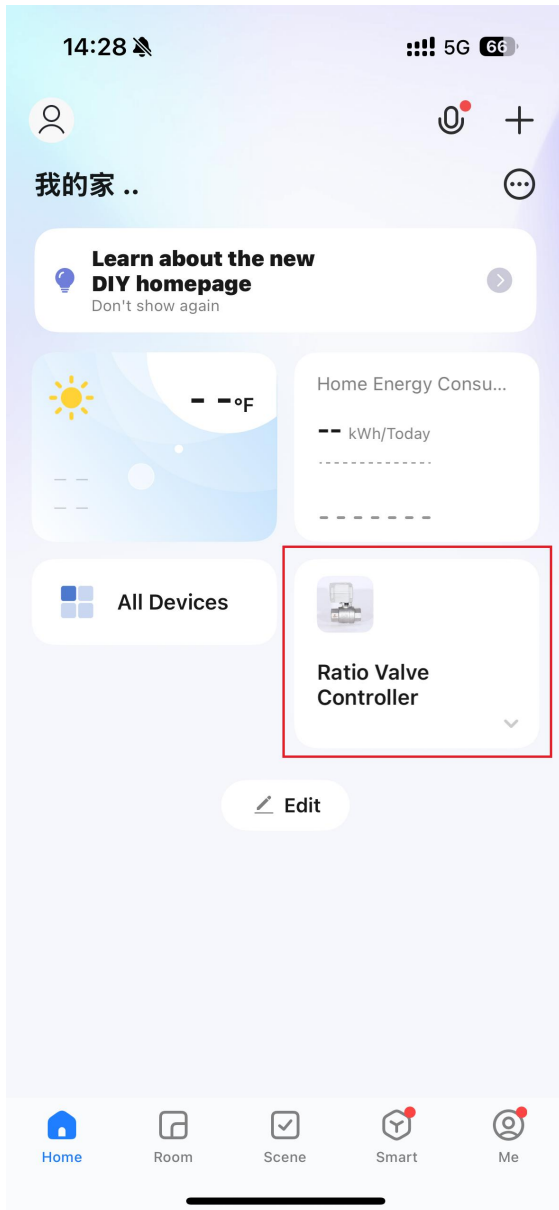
14:28

5G 66

我的家 ..

Learn about the new DIY homepage
Don't show again

- -°F

— —
— —

Home Energy Consu...

-- kWh/Today

- - - - - - -

All Devices

Ratio Valve Controller

Edit

Home
Room
Scene
Smart
Me